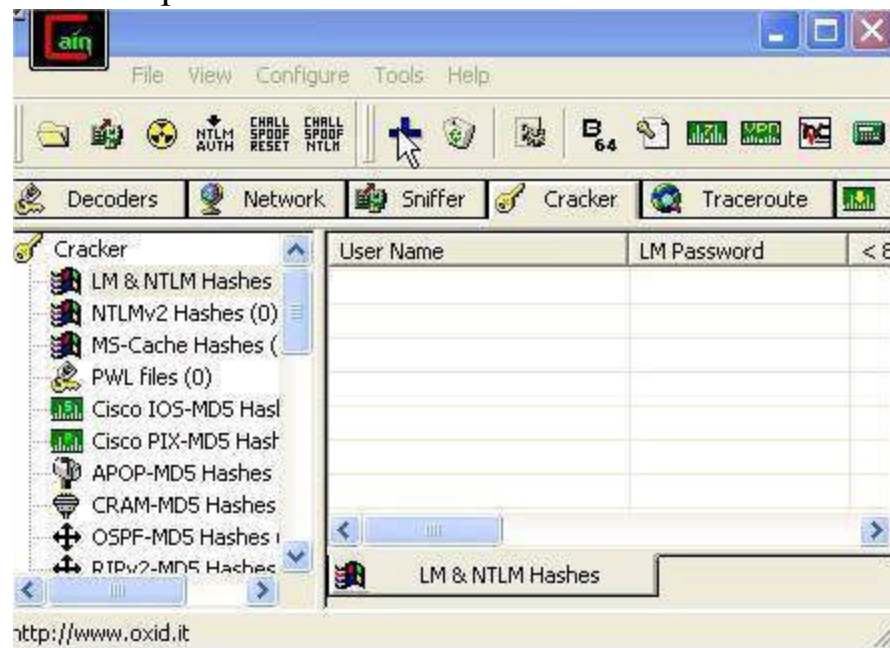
File View Configure Tools Help

NTLM AUTH CHALL SPOOF RESET CHALL SPOOF NTLM

Decoders Network Sniffer Cracker Traceroute

Cracker
LM & NTLM Hashes
NTLMv2 Hashes (0)
MS-Cache Hashes (
PWL files (0)
Cisco IOS-MD5 Hasl
Cisco PIX-MD5 Hash
APOP-MD5 Hashes
CRAM-MD5 Hashes
OSPF-MD5 Hashes (
RIPv2-MD5 Hashes

| User Name | LM Password | < 8 |
|---|---|---|

LM & NTLM Hashes

http://www.oxid.it